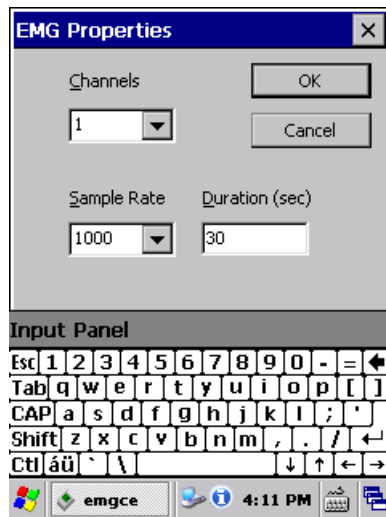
EMG Properties ×

Channels

OK

1

Cancel

Sample Rate

Duration (sec)

1000

30

Input Panel

Esc 1 2 3 4 5 6 7 8 9 0 - = ←
Tab q w e r t y u i o p [ ]
CAP a s d f g h j k l ; '
Shift z x c v b n m , . / ↵
Ctl áü ` \ ↓ ↑ ← →

emgce

4:11 PM